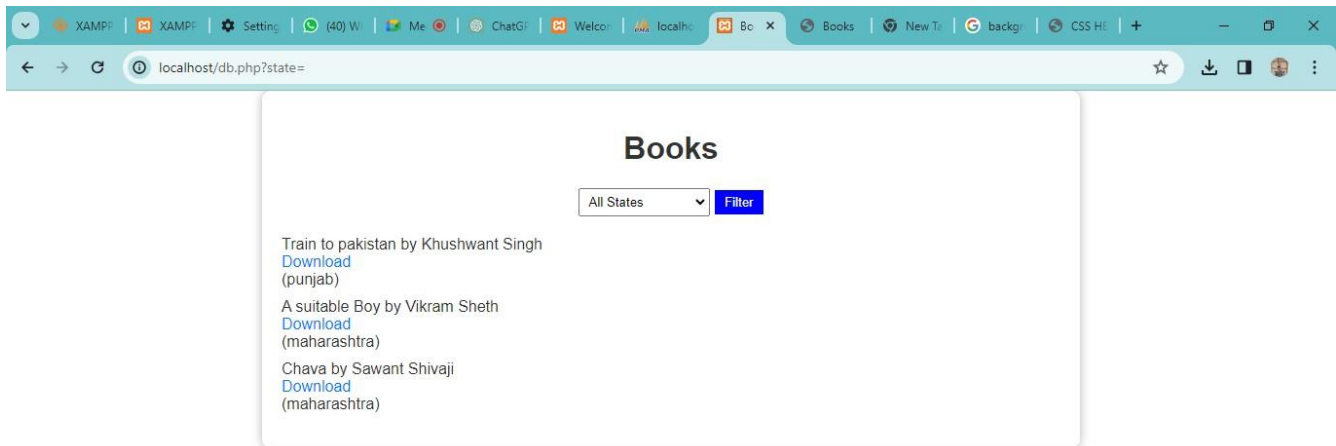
XAMPP | XAMPP | Setting | (40) W | Me | ChatGP | Welcom | localho | Bo × | Books | New Ta | backgr | CSS HE | +

localhost/db.php?state=

Books

All States
Filter

Train to pakistan by Khushwant Singh
Download
(punjab)

A suitable Boy by Vikram Sheth
Download
(maharashtra)

Chava by Sawant Shivaji
Download
(maharashtra)